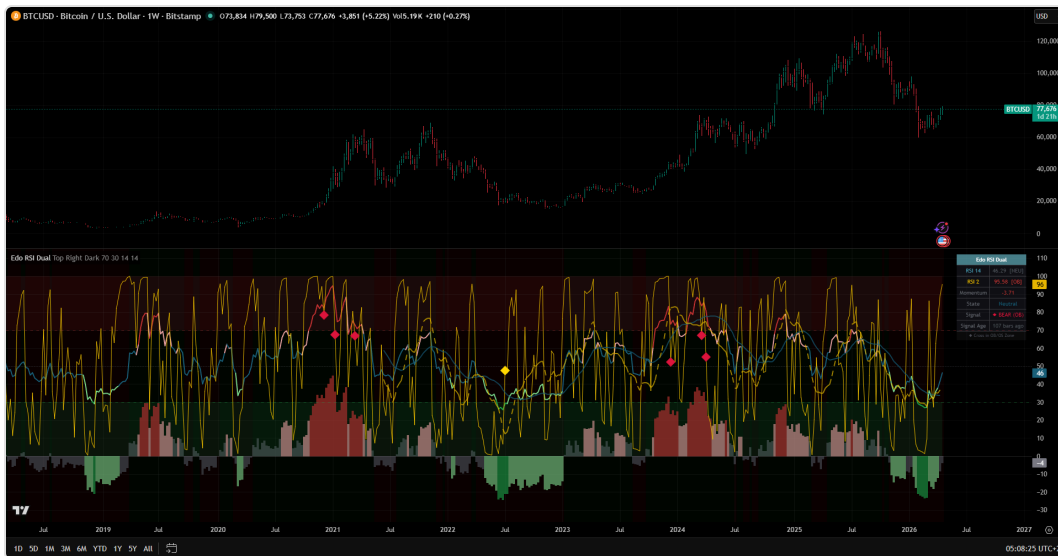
BTCUSD · Bitcoin / U.S. Dollar · 1W · Bitstamp O73,834 H79,500 L73,753 C77,676 +3,851 (+5.22%) Vol5.19K +210 (+0.27%)

USD

120,000
100,000
BTCUSD 77,676 1d 21h
60,000
40,000
20,000
0

Edo RSI Dual Top Right Dark 70 30 14 14

| Edo RSI Dual | |
|---|---|
| RSI 14 | 46.29 [NEU] |
| RSI 2 | 95.58 [OB] |
| Momentum | -2.71 |
| State | Neutral |
| Signal | BEAR (OB) |
| Signal Age | 107 bars ago |

110
100
96
90
80
70
60
50
46
40
30
20
10
0
-4
-10
-20
-30

Jul 2019 Jul 2020 Jul 2021 Jul 2022 Jul 2023 Jul 2024 Jul 2025 Jul 2026 Jul 2027

1D 5D 1M 3M 6M YTD 1Y 5Y All

05:08:25 UTC+